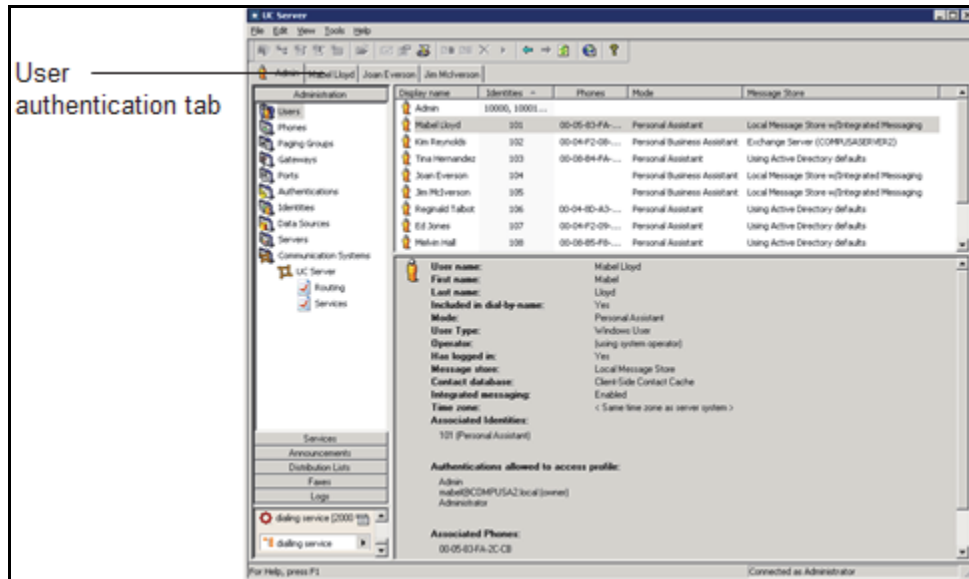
User authentication tab

UC Server

File Edit View Tools Help

Admin | Mabel Lloyd | Joan Everson | Jim McIverson

Administration

Users
Phones
Paging Groups
Gateways
Ports
Authentications
Identities
Data Sources
Servers
Communication Systems
UC Server
Routing
Services

Services
Announcements
Distribution Lists
Faxes
Logs

dialling service (2000
dialling service

| Display name | Identities | Phones | Mode | Message Store |
|---|---|---|---|---|
| Admin | 10000, 10001... | | | |
| Mabel Lloyd | 101 | 00-05-83-FA-... | Personal Assistant | Local Message Store w/Integrated Messaging |
| Kim Reynolds | 102 | 00-04-F2-08-... | Personal Business Assistant | Exchange Server (COMPUSASERVER2) |
| Tina Hernandez | 103 | 00-08-84-FA-... | Personal Assistant | Using Active Directory defaults |
| Joan Everson | 104 | | Personal Business Assistant | Local Message Store w/Integrated Messaging |
| Jim McIverson | 105 | | Personal Business Assistant | Local Message Store w/Integrated Messaging |
| Reginald Talbot | 106 | 00-04-8D-A3-... | Personal Assistant | Using Active Directory defaults |
| Ed Jones | 107 | 00-04-F2-09-... | Personal Assistant | Using Active Directory defaults |
| Melvin Hall | 108 | 00-08-85-F8-... | Personal Assistant | Using Active Directory defaults |

User name: Mabel Lloyd
First name: Mabel
Last name: Lloyd
Included in dial-by-name: Yes
Mode: Personal Assistant
User Type: Windows User
Operator: (using system operator)
Has logged in: Yes
Message store: Local Message Store
Contact database: Client-Side Contact Cache
Integrated messaging: Enabled
Time zone: < Same time zone as server system >
Associated Identities:
101 (Personal Assistant)

Authentications allowed to access profile:
Admin
mabel@COMPUSA2.local (owner)
Administrator

Associated Phones:
00-05-83-FA-2C-C8

For Help, press F1
Connected as Administrator